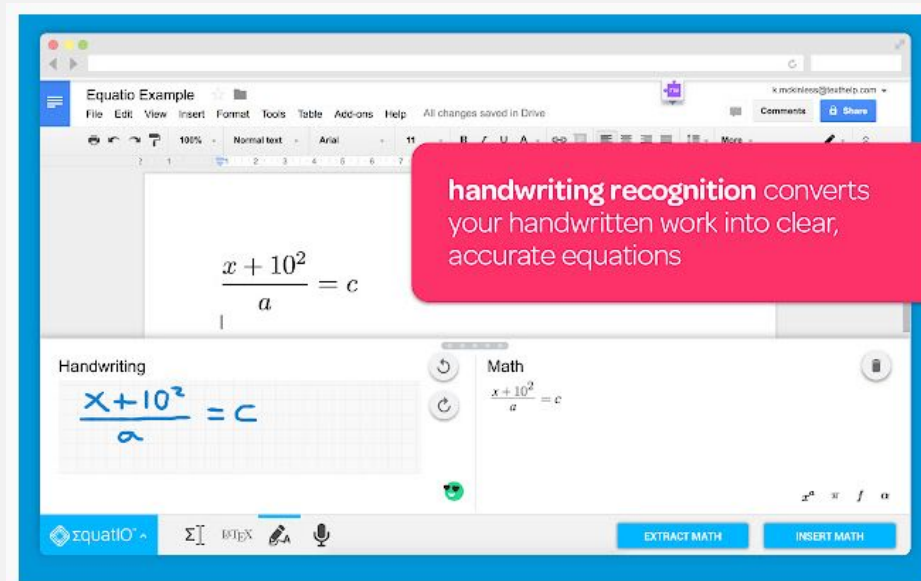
Equatio Example

File Edit View Insert Format Tools Table Add-ons Help All changes saved in Drive

k.mckinless@texthelp.com

Comments

Share

100% Normal text Arial 11 More

handwriting recognition converts your handwritten work into clear, accurate equations

$\frac{x+10^2}{a}=c$

Handwriting

$\frac{x+10^2}{a}=c$

Math

$\frac{x+10^2}{a}=c$

ΣquatIO

EXTRACT MATH

INSERT MATH